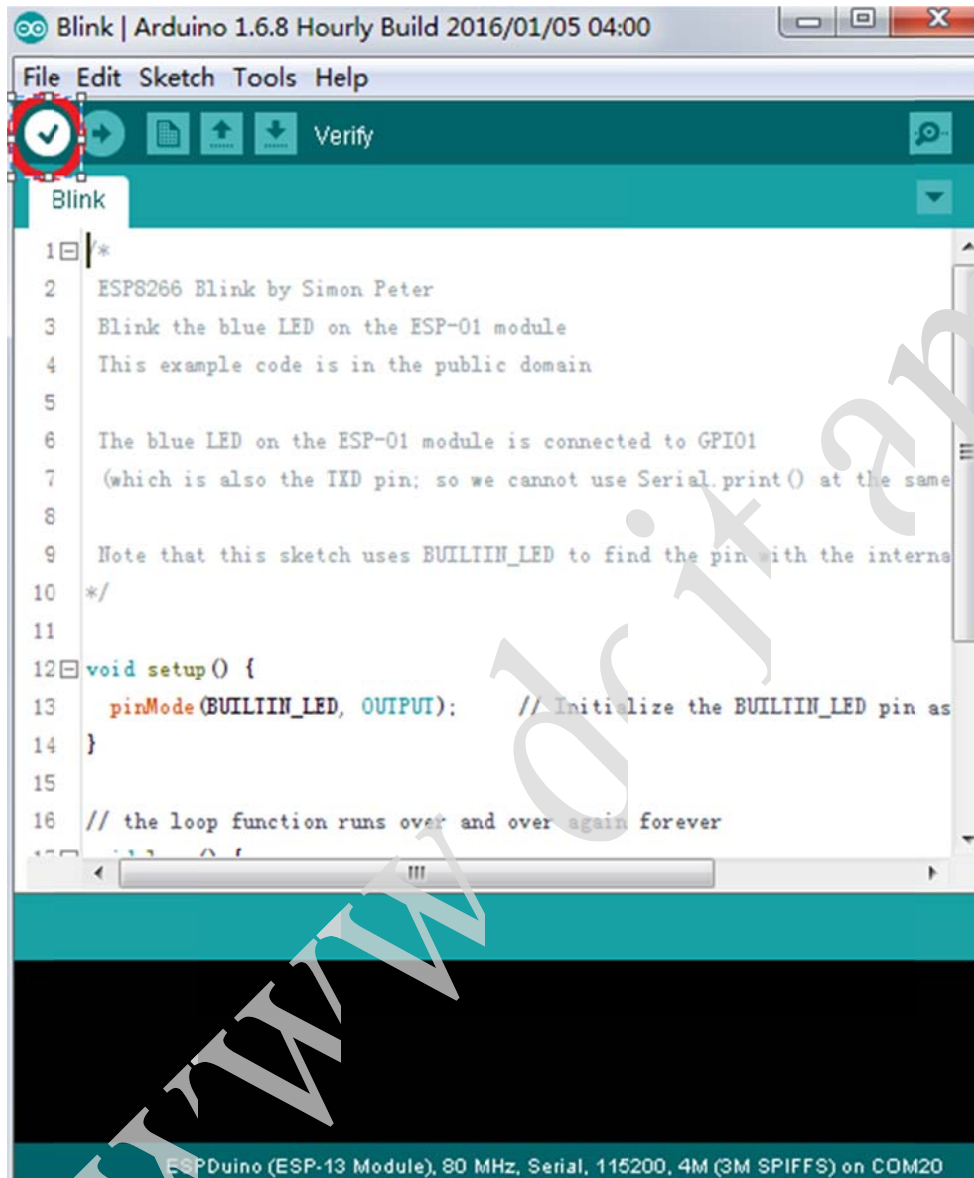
Blink | Arduino 1.6.8 Hourly Build 2016/01/05 04:00

File Edit Sketch Tools Help

Verify

Blink

1 /*
2 ESP8266 Blink by Simon Peter
3 Blink the blue LED on the ESP-01 module
4 This example code is in the public domain
5
6 The blue LED on the ESP-01 module is connected to GPIO1
7 (which is also the TXD pin; so we cannot use Serial.print() at the same
8
9 Note that this sketch uses BUILTIN_LED to find the pin with the interna
10 */
11
12 void setup() {
13 pinMode(BUILTIN_LED, OUTPUT); // Initialize the BUILTIN_LED pin as
14 }
15
16 // the loop function runs over and over again forever

www.dcjt.an

ESPDuino (ESP-13 Module), 80 MHz, Serial, 115200, 4M (3M SPIFFS) on COM20